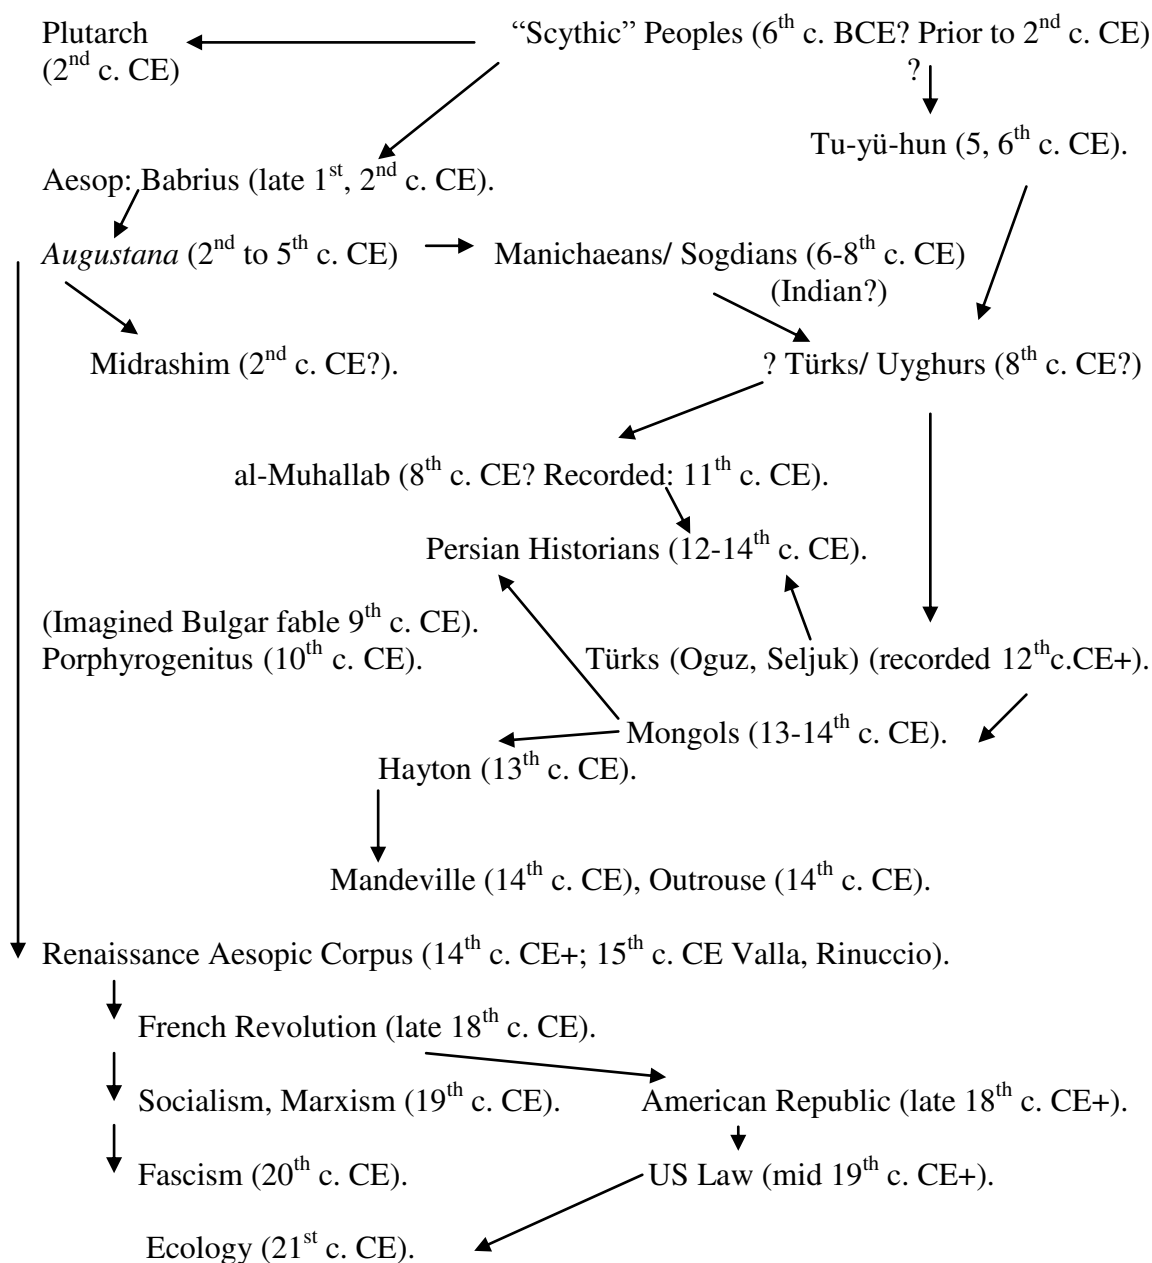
Plutarch ($2^{nd}$ c. CE)

"Scythic" Peoples ($6^{th}$ c. BCE? Prior to $2^{nd}$ c. CE)

?

Tu-yü-hun (5, $6^{th}$ c. CE).

Aesop: Babrius (late $1^{st}$, $2^{nd}$ c. CE).

*Augustana* ($2^{nd}$ to $5^{th}$ c. CE)

Manichaeans/ Sogdians (6-$8^{th}$ c. CE) (Indian?)

Midrashim ($2^{nd}$ c. CE?).

? Türks/ Uyghurs ($8^{th}$ c. CE?)

al-Muhallab ($8^{th}$ c. CE? Recorded: $11^{th}$ c. CE).

Persian Historians (12-$14^{th}$ c. CE).

(Imagined Bulgar fable $9^{th}$ c. CE).
Porphyrogenitus ($10^{th}$ c. CE).

Türks (Oguz, Seljuk) (recorded $12^{th}$c.CE+).

Mongols (13-$14^{th}$ c. CE).

Hayton ($13^{th}$ c. CE).

Mandeville ($14^{th}$ c. CE), Outrouse ($14^{th}$ c. CE).

Renaissance Aesopic Corpus ($14^{th}$ c. CE+; $15^{th}$ c. CE Valla, Rinuccio).

French Revolution (late $18^{th}$ c. CE).

Socialism, Marxism ($19^{th}$ c. CE).

American Republic (late $18^{th}$ c. CE+).

Fascism ($20^{th}$ c. CE).

US Law (mid $19^{th}$ c. CE+).

Ecology ($21^{st}$ c. CE).